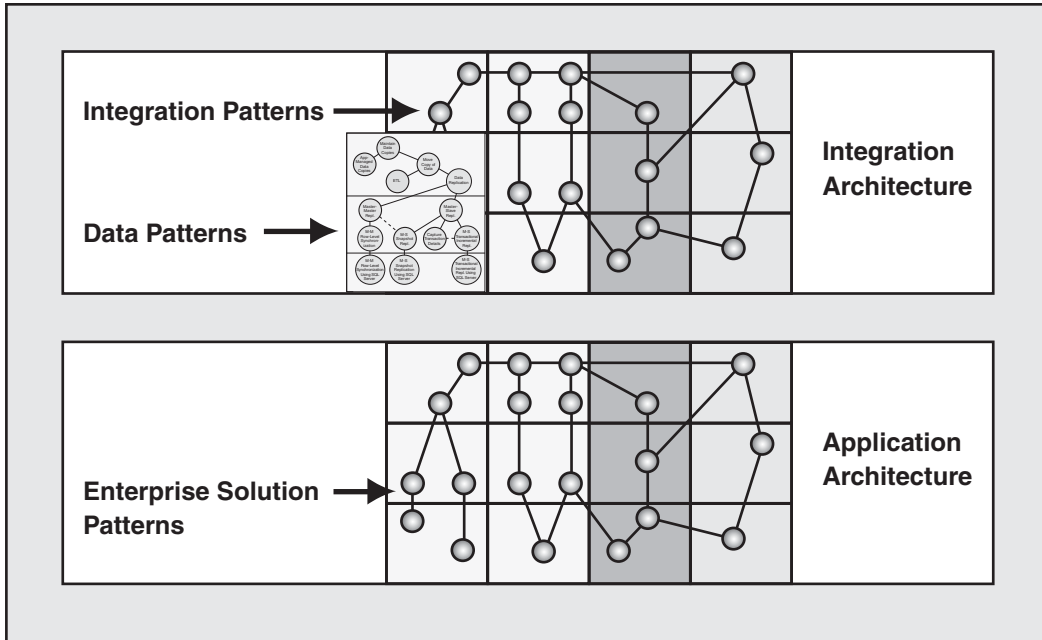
Integration Patterns

Data Patterns

Integration Architecture

Application Architecture

Enterprise Solution Patterns

Maintain Data Copies

Application Managed Data Copies

Move Copy of Data

ETL

Data Replication

Master-Master Repl.

Master-Slave Repl.

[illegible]

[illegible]

Capture Transaction Details

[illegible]

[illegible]

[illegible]

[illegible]